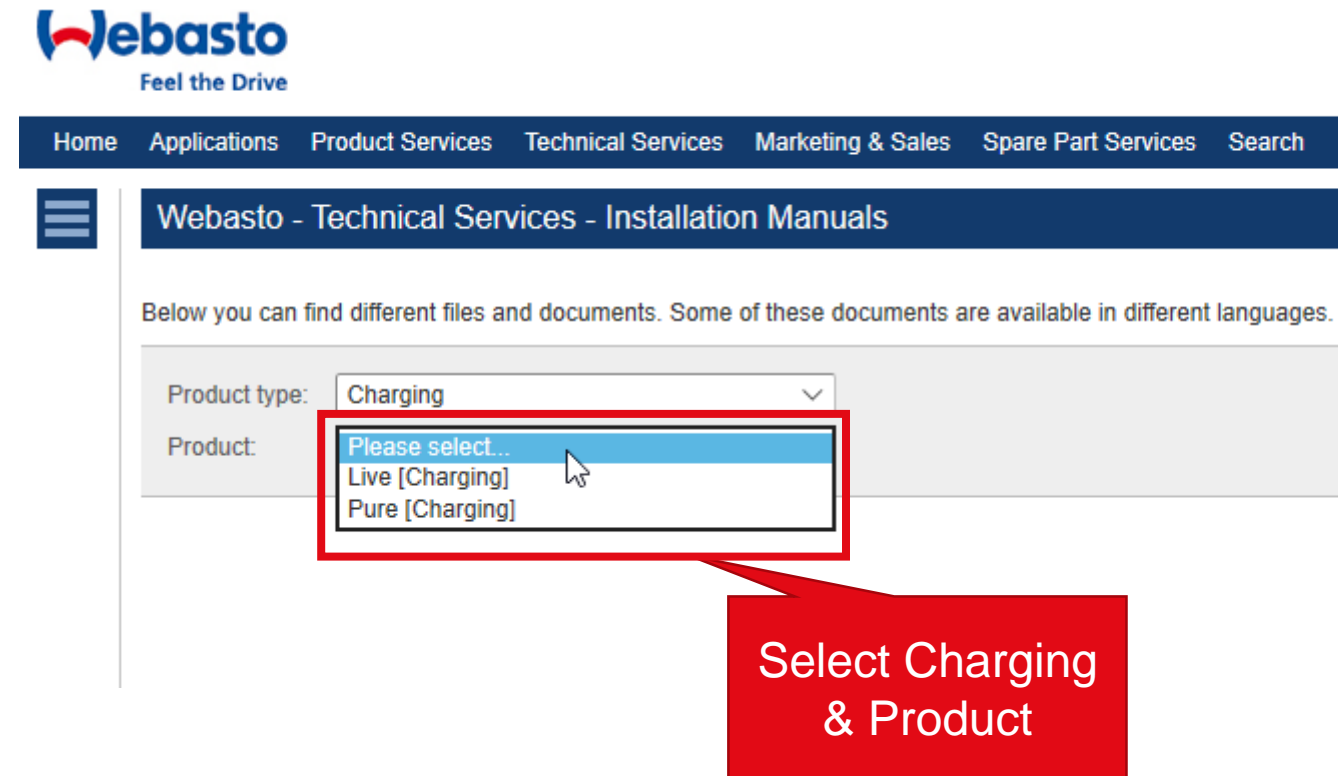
Webasto
Feel the Drive

Home Applications Product Services Technical Services Marketing & Sales Spare Part Services Search

Webasto - Technical Services - Installation Manuals

Below you can find different files and documents. Some of these documents are available in different languages.

Product type: Charging
Product: Please select...
Live [Charging]
Pure [Charging]

Select Charging & Product